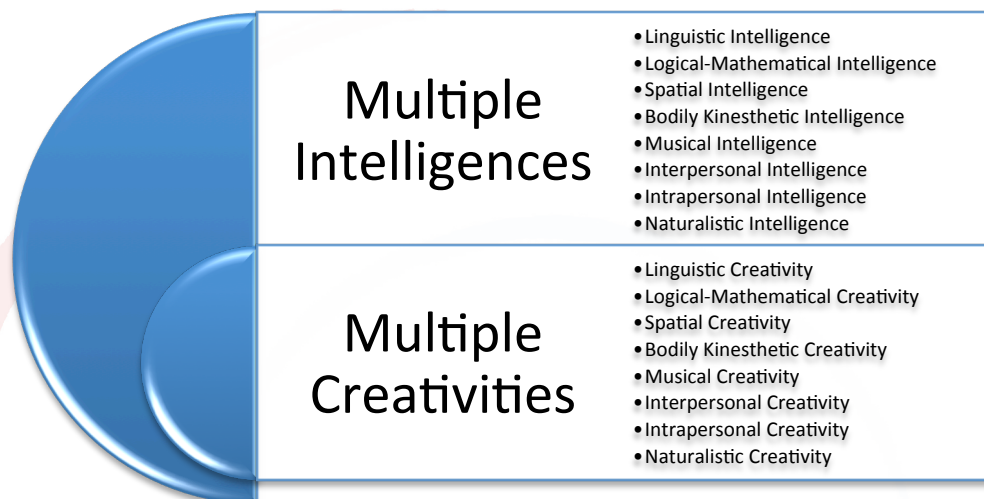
Multiple Intelligences

- Linguistic Intelligence
- Logical-Mathematical Intelligence
- Spatial Intelligence
- Bodily Kinesthetic Intelligence
- Musical Intelligence
- Interpersonal Intelligence
- Intrapersonal Intelligence
- Naturalistic Intelligence

Multiple Creativities

- Linguistic Creativity
- Logical-Mathematical Creativity
- Spatial Creativity
- Bodily Kinesthetic Creativity
- Musical Creativity
- Interpersonal Creativity
- Intrapersonal Creativity
- Naturalistic Creativity